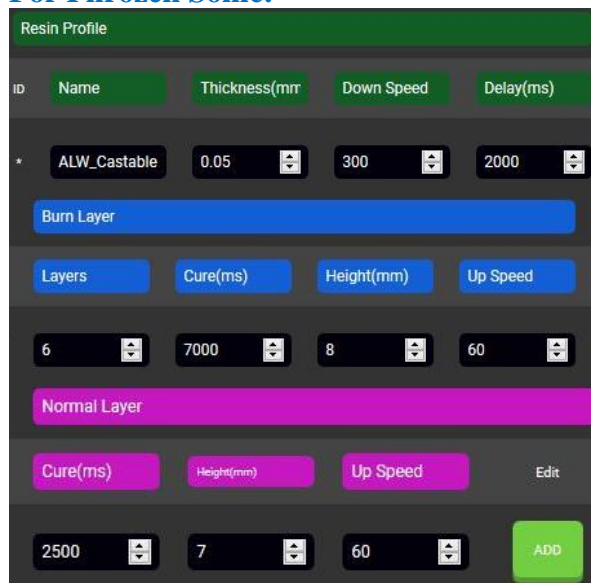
For Phrozen Sonic:

Resin Profile

| ID | Name | Thickness(mm | Down Speed | Delay(ms) |
|---|---|---|---|---|
| * | ALW_Castable | 0.05 | 300 | 2000 |

Burn Layer

| Layers | Cure(ms) | Height(mm) | Up Speed |
|---|---|---|---|
| 6 | 7000 | 8 | 60 |

Normal Layer

| Cure(ms) | Height(mm) | Up Speed | Edit |
|---|---|---|---|
| 2500 | 7 | 60 | ADD |